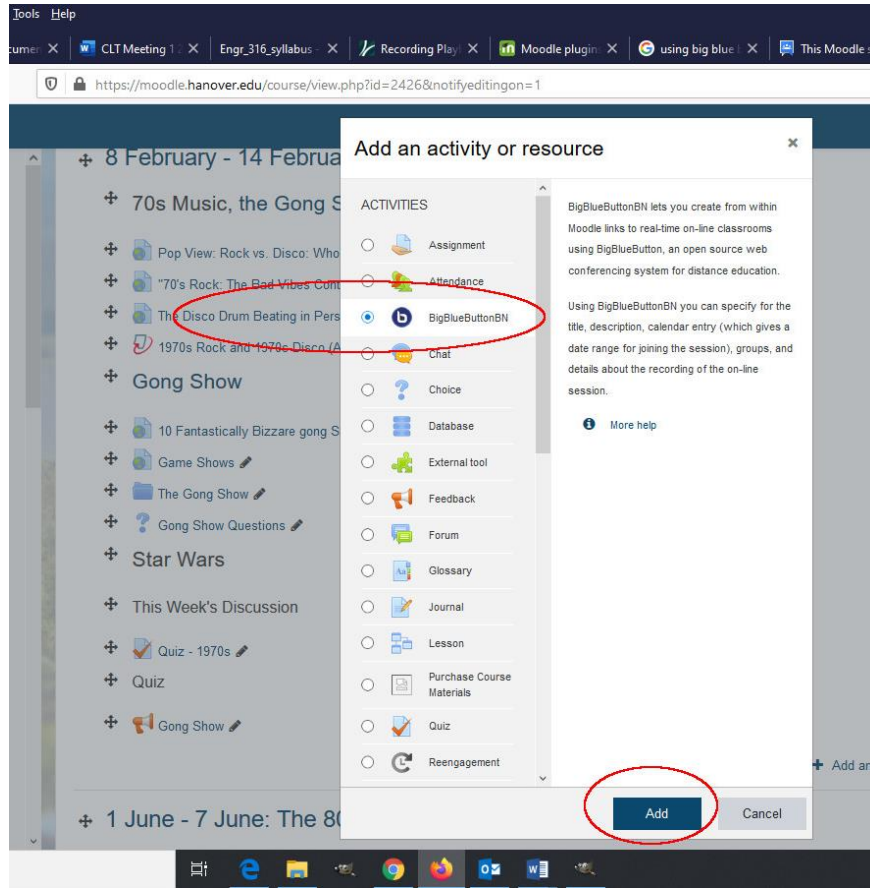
Tools Help

cumen × CLT Meeting 1 × Engr_316_syllabus × Recording Play × Moodle plugin × using big blue × This Moodle s

https://moodle.hanover.edu/course/view.php?id=2426&notifyeditingon=1

8 February - 14 Februa

70s Music, the Gong S

Pop View: Rock vs. Disco: Who

"70's Rock: The Bad Vibes Con

The Disco Drum Beating in Pers

1970s Rock and 1970s Disco (A

Gong Show

10 Fantastically Bizzare gong S

Game Shows

The Gong Show

Gong Show Questions

Star Wars

This Week's Discussion

Quiz - 1970s

Quiz

Gong Show

1 June - 7 June: The 80

Add an activity or resource

ACTIVITIES

Assignment

Attendance

BigBlueButtonBN

Chat

Choice

Database

External tool

Feedback

Forum

Glossary

Journal

Lesson

Purchase Course Materials

Quiz

Reengagement

BigBlueButtonBN lets you create from within Moodle links to real-time on-line classrooms using BigBlueButton, an open source web conferencing system for distance education.

Using BigBlueButtonBN you can specify for the title, description, calendar entry (which gives a date range for joining the session), groups, and details about the recording of the on-line session.

More help

Add

Cancel

Add an